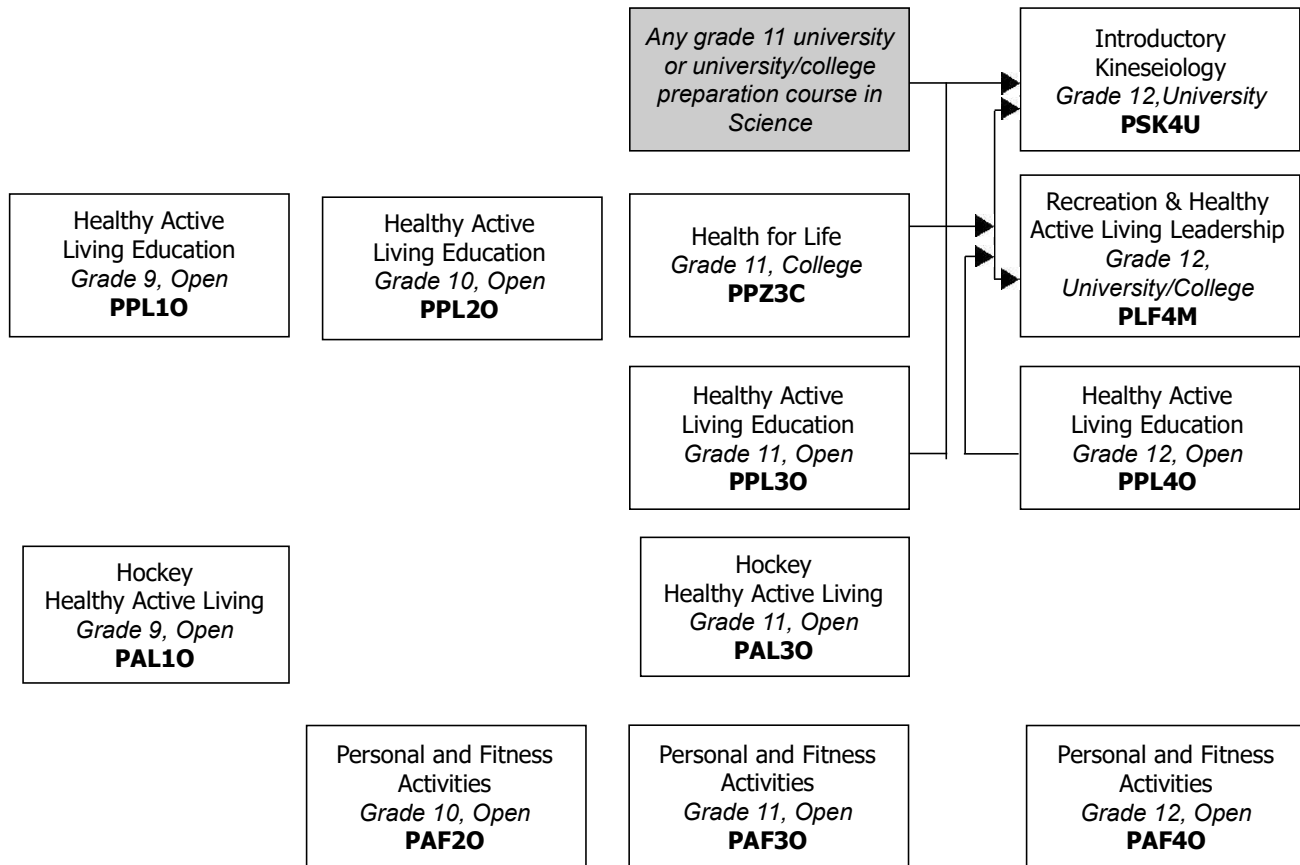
Any grade 11 university or university/college preparation course in Science

Introductory Kineseiology
Grade 12,University
**PSK4U**

Healthy Active Living Education
Grade 9, Open
**PPL1O**

Healthy Active Living Education
Grade 10, Open
**PPL2O**

Health for Life
Grade 11, College
**PPZ3C**

Recreation & Healthy Active Living Leadership
Grade 12, University/College
**PLF4M**

Healthy Active Living Education
Grade 11, Open
**PPL3O**

Healthy Active Living Education
Grade 12, Open
**PPL4O**

Hockey
Healthy Active Living
Grade 9, Open
**PAL1O**

Hockey
Healthy Active Living
Grade 11, Open
**PAL3O**

Personal and Fitness Activities
Grade 10, Open
**PAF2O**

Personal and Fitness Activities
Grade 11, Open
**PAF3O**

Personal and Fitness Activities
Grade 12, Open
**PAF4O**